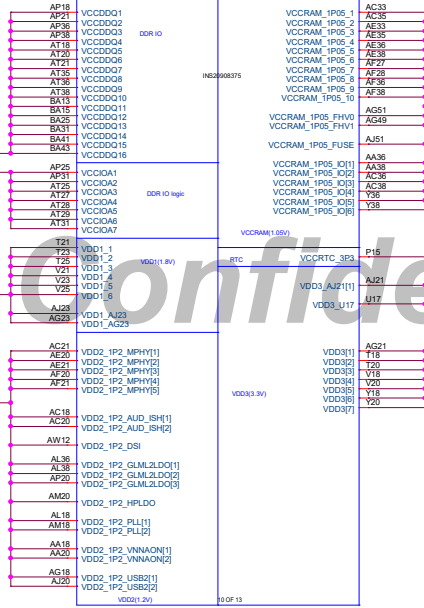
AP18 VCCDDQ1
AP21 VCCDDQ2
AP36 VCCDDQ3
AP38 VCCDDQ4
AT18 VCCDDQ5
AT20 VCCDDQ6
AT21 VCCDDQ7
AT35 VCCDDQ8
AT36 VCCDDQ9
BA13 VCCDDQ10
BA15 VCCDDQ11
BA25 VCCDDQ12
BA31 VCCDDQ13
BA41 VCCDDQ14
BA43 VCCDDQ15
VCCDDQ16

DDR IO

INS20908375

VCCRAM_1P05_1 AC33
VCCRAM_1P05_2 AC35
VCCRAM_1P05_3 AE33
VCCRAM_1P05_4 AE35
VCCRAM_1P05_5 AE36
VCCRAM_1P05_6 AE38
VCCRAM_1P05_7 AF27
VCCRAM_1P05_8 AF28
VCCRAM_1P05_9 AF36
VCCRAM_1P05_10 AF38

VCCRAM_1P05_FHV0 AG51
VCCRAM_1P05_FHV1 AG49

VCCRAM_1P05_FUSE AJ51

AP25 VCCIOA1
AP31 VCCIOA2
AT25 VCCIOA3
AT27 VCCIOA4
AT28 VCCIOA5
AT29 VCCIOA6
AT31 VCCIOA7

DDR IO logic

VCCRAM_1P05_IO[1] AA36
VCCRAM_1P05_IO[2] AA38
VCCRAM_1P05_IO[3] AC36
VCCRAM_1P05_IO[4] AC38
VCCRAM_1P05_IO[5] Y36
VCCRAM_1P05_IO[6] Y38

VCCRAM(1.05V)

T21 VDD1_1
T23 VDD1_2
T25 VDD1_3
V21 VDD1_4
V23 VDD1_5
V25 VDD1_6

VDD1(1.8V)

RTC

VCCRTC_3P3 P15

VDD3_AJ21[1] AJ21

VDD3_U17 U17

AJ23 VDD1_AJ23
AG23 VDD1_AG23

Confid

AC21 VDD2_1P2_MPHY[1]
AE20 VDD2_1P2_MPHY[2]
AE21 VDD2_1P2_MPHY[3]
AF20 VDD2_1P2_MPHY[4]
AF21 VDD2_1P2_MPHY[5]

VDD3[1] AG21
VDD3[2] T18
VDD3[3] T20
VDD3[4] V18
VDD3[5] V20
VDD3[6] Y18
VDD3[7] Y20

VDD3(3.3V)

AC18 VDD2_1P2_AUD_ISH[1]
AC20 VDD2_1P2_AUD_ISH[2]

AW12 VDD2_1P2_DSI

AL36 VDD2_1P2_GLML2LDO[1]
AL38 VDD2_1P2_GLML2LDO[2]
AP20 VDD2_1P2_GLML2LDO[3]

AM20 VDD2_1P2_HPLDO

AL18 VDD2_1P2_PLL[1]
AM18 VDD2_1P2_PLL[2]

AA18 VDD2_1P2_VNNAON[1]
AA20 VDD2_1P2_VNNAON[2]

AG18 VDD2_1P2_USB2[1]
AJ20 VDD2_1P2_USB2[2]

VDD2(1.2V)

10 OF 13